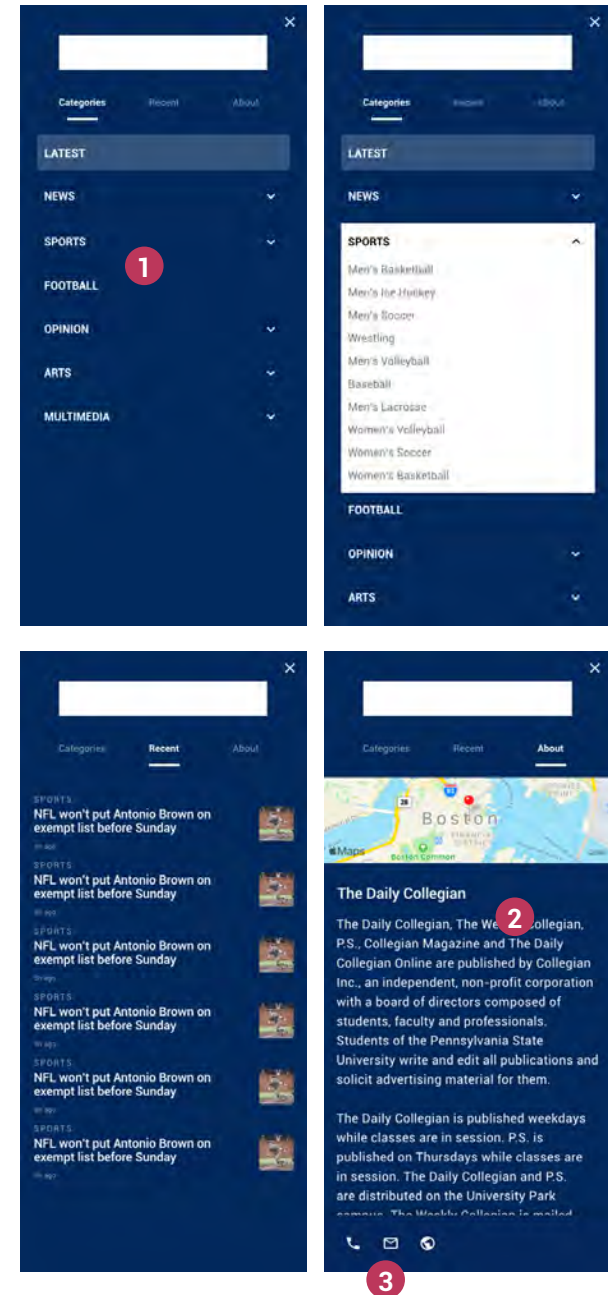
×

Categories Recent About

LATEST

NEWS

SPORTS

1

FOOTBALL

OPINION

ARTS

MULTIMEDIA

×

Categories Recent About

LATEST

NEWS

SPORTS

Men's Basketball

Men's Ice Hockey

Men's Soccer

Wrestling

Men's Volleyball

Baseball

Men's Lacrosse

Women's Volleyball

Women's Soccer

Women's Basketball

FOOTBALL

OPINION

ARTS

×

Categories Recent About

SPORTS
NFL won't put Antonio Brown on exempt list before Sunday
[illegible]

SPORTS
NFL won't put Antonio Brown on exempt list before Sunday
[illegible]

SPORTS
NFL won't put Antonio Brown on exempt list before Sunday
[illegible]

SPORTS
NFL won't put Antonio Brown on exempt list before Sunday
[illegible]

SPORTS
NFL won't put Antonio Brown on exempt list before Sunday
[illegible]

SPORTS
NFL won't put Antonio Brown on exempt list before Sunday
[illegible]

×

Categories Recent About

28

Boston

Maps

Boston Common

The Daily Collegian

2

The Daily Collegian, The We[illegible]ollegian, P.S., Collegian Magazine and The Daily Collegian Online are published by Collegian Inc., an independent, non-profit corporation with a board of directors composed of students, faculty and professionals. Students of the Pennsylvania State University write and edit all publications and solicit advertising material for them.

The Daily Collegian is published weekdays while classes are in session. P.S. is published on Thursdays while classes are in session. The Daily Collegian and P.S. are distributed on the University Park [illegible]

3